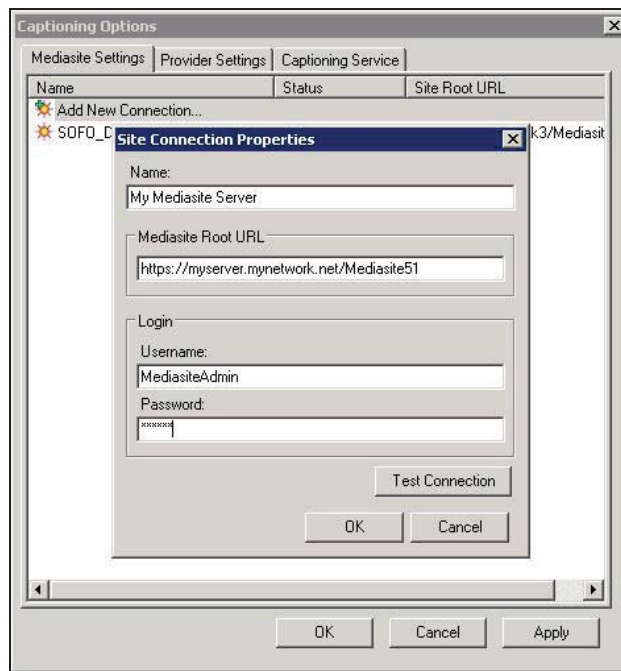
Captioning Options

Mediasite Settings | Provider Settings | Captioning Service

| Name | Status | Site Root URL |
|---|---|---|
| Add New Connection... | | |
| SOFO_D | | k3/Mediasit |

Site Connection Properties

Name:

My Mediasite Server

Mediasite Root URL

https://myserver.mynetwork.net/Mediasite51

Login

Username:

MediasiteAdmin

Password:

******

Test Connection

OK Cancel

OK Cancel Apply